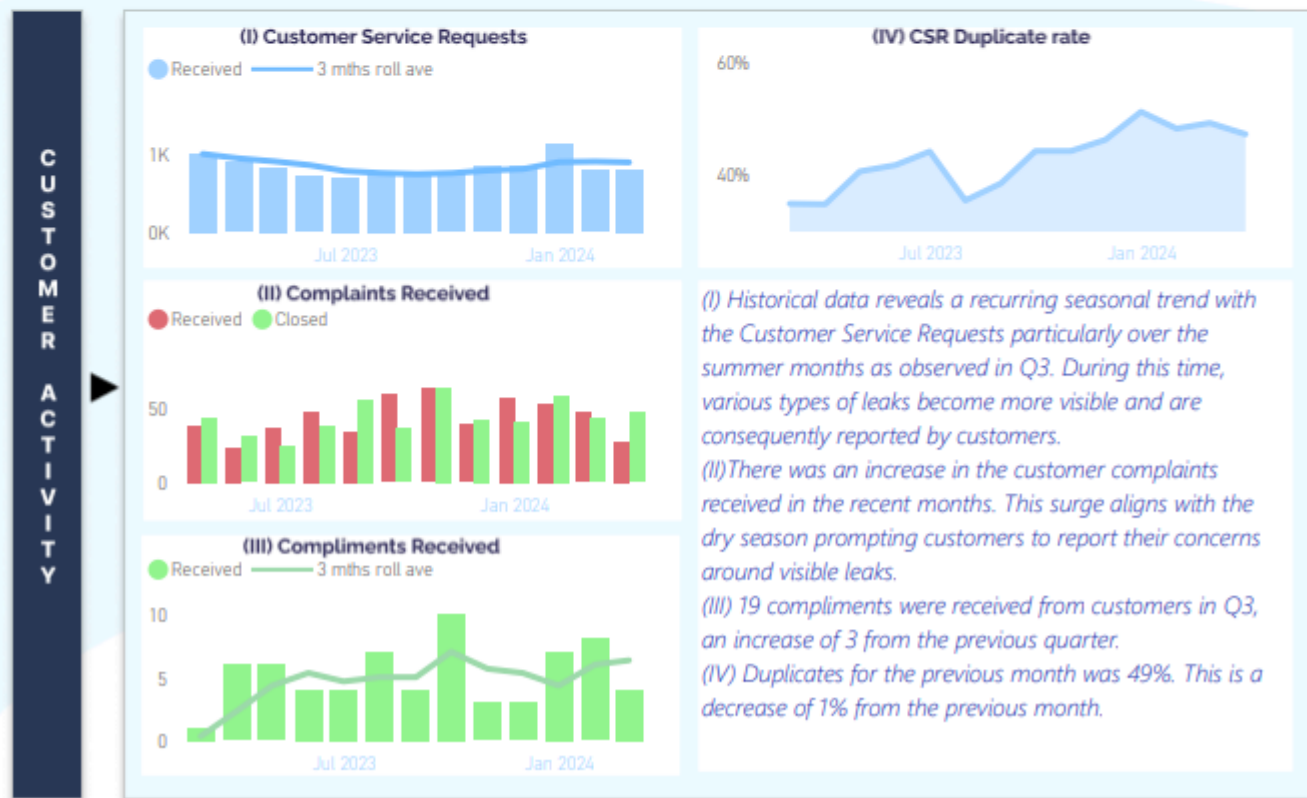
CUSTOMER ACTIVITY

(I) Customer Service Requests

Received 3 mths roll ave

1K

0K

Jul 2023 Jan 2024

(IV) CSR Duplicate rate

60%

40%

Jul 2023 Jan 2024

(II) Complaints Received

Received Closed

50

0

Jul 2023 Jan 2024

(III) Compliments Received

Received 3 mths roll ave

10

5

0

Jul 2023 Jan 2024

(I) Historical data reveals a recurring seasonal trend with the Customer Service Requests particularly over the summer months as observed in Q3. During this time, various types of leaks become more visible and are consequently reported by customers.
(II)There was an increase in the customer complaints received in the recent months. This surge aligns with the dry season prompting customers to report their concerns around visible leaks.
(III) 19 compliments were received from customers in Q3, an increase of 3 from the previous quarter.
(IV) Duplicates for the previous month was 49%. This is a decrease of 1% from the previous month.